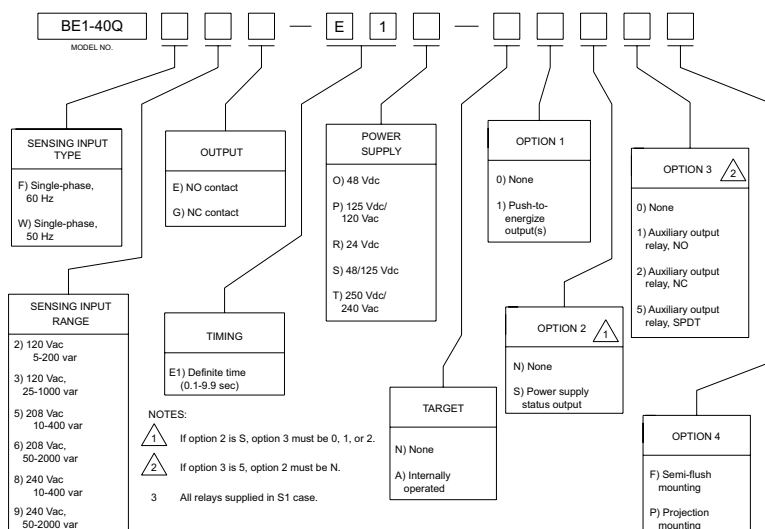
BE1-40Q
MODEL NO.

— E 1 —

SENSING INPUT TYPE

F) Single-phase, 60 Hz

W) Single-phase, 50 Hz

OUTPUT

E) NO contact

G) NC contact

POWER SUPPLY

O) 48 Vdc

P) 125 Vdc/ 120 Vac

R) 24 Vdc

S) 48/125 Vdc

T) 250 Vdc/ 240 Vac

OPTION 1

0) None

1) Push-to-energize output(s)

OPTION 3 2

0) None

1) Auxiliary output relay, NO

2) Auxiliary output relay, NC

5) Auxiliary output relay, SPDT

SENSING INPUT RANGE

2) 120 Vac 5-200 var

3) 120 Vac, 25-1000 var

5) 208 Vac 10-400 var

6) 208 Vac, 50-2000 var

8) 240 Vac 10-400 var

9) 240 Vac, 50-2000 var

TIMING

E1) Definite time (0.1-9.9 sec)

NOTES:

1 If option 2 is S, option 3 must be 0, 1, or 2.

2 If option 3 is 5, option 2 must be N.

3 All relays supplied in S1 case.

TARGET

N) None

A) Internally operated

OPTION 2 1

N) None

S) Power supply status output

OPTION 4

F) Semi-flush mounting

P) Projection mounting